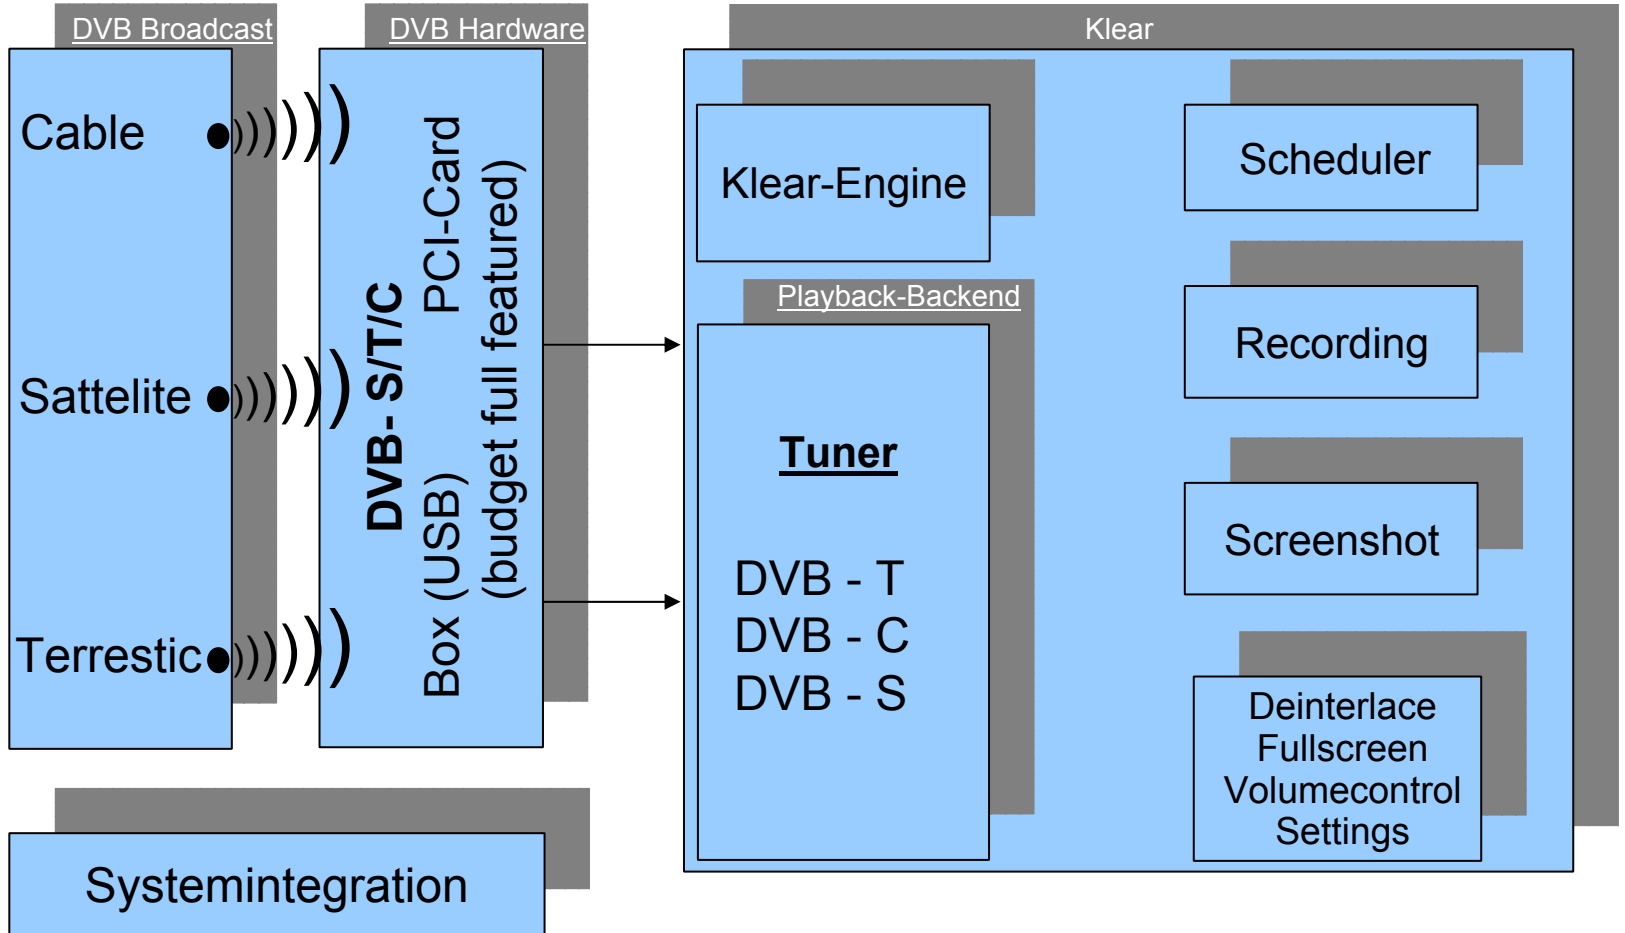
DVB Broadcast

Cable

Sattelite

Terrestic

DVB Hardware

DVB- S/T/C

PCI-Card

Box (USB)

(budget full featured)

Klear

Klear-Engine

Playback-Backend

Tuner

DVB - T
DVB - C
DVB - S

Scheduler

Recording

Screenshot

Deinterlace
Fullscreen
Volumecontrol
Settings

Systemintegration